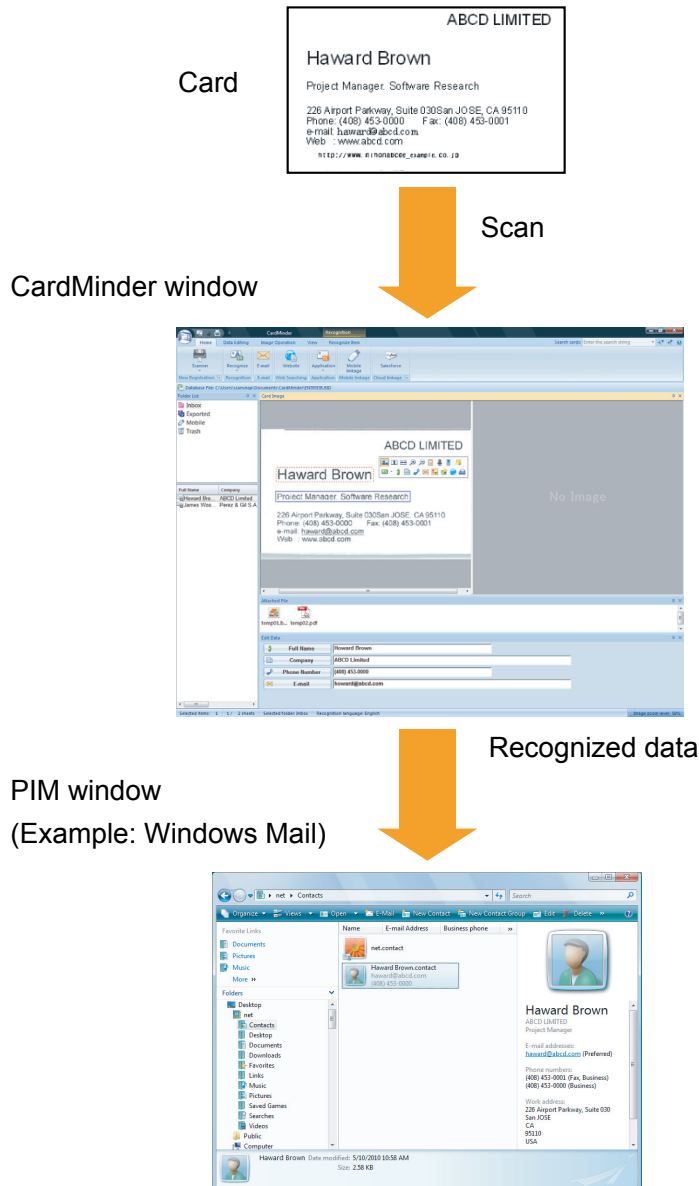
Card

ABCD LIMITED

Haward Brown

Project Manager. Software Research

226 Airport Parkway, Suite 030San JOSE, CA 95110
Phone: (408) 453-0000 Fax: (408) 453-0001
e-mail: haward@abcd.com
Web : www.abcd.com

http://www.nihonabcde_example.co.jp

Scan

CardMinder window

CardMinder

Home Data Editing Image Operation View Recognize Box

Scanner Recognize E-mail Website Application Mobile linkage Salesforce

Folder List

Inbox
Exported
Mobile
Trash

Full Name Company
Haward Bro... ABCD Limited
James Wos... Perez & Gil S.A.

Card Image

ABCD LIMITED

Haward Brown

Project Manager. Software Research

226 Airport Parkway, Suite 030San JOSE, CA 95110
Phone: (408) 453-0000 Fax: (408) 453-0001
e-mail: haward@abcd.com
Web : www.abcd.com

No Image

Attached File

temp01.b... temp02.pdf

Edit Data

Full Name Haward Brown
Company ABCD Limited
Phone Number (408) 453-0000
E-mail haward@abcd.com

Recognized data

PIM window
(Example: Windows Mail)

net ▸ Contacts

Search

Organize Views Open E-Mail New Contact New Contact Group Edit Delete

Favorite Links
Documents
Pictures
Music
More »

Folders
Desktop
net
Contacts
Desktop
Documents
Downloads
Favorites
Links
Music
Pictures
Saved Games
Searches
Videos
Public
Computer

Name E-mail Address Business phone

net.contact

Haward Brown.contact
haward@abcd.com
(408) 453-0000

Haward Brown
ABCD LIMITED
Project Manager

E-mail addresses:
haward@abcd.com (Preferred)

Phone numbers:
(408) 453-0001 (Fax, Business)
(408) 453-0000 (Business)

Work address:
226 Airport Parkway, Suite 030
San JOSE
CA
95110
USA

Haward Brown Date modified: 5/10/2010 10:58 AM
Size: 2.58 KB